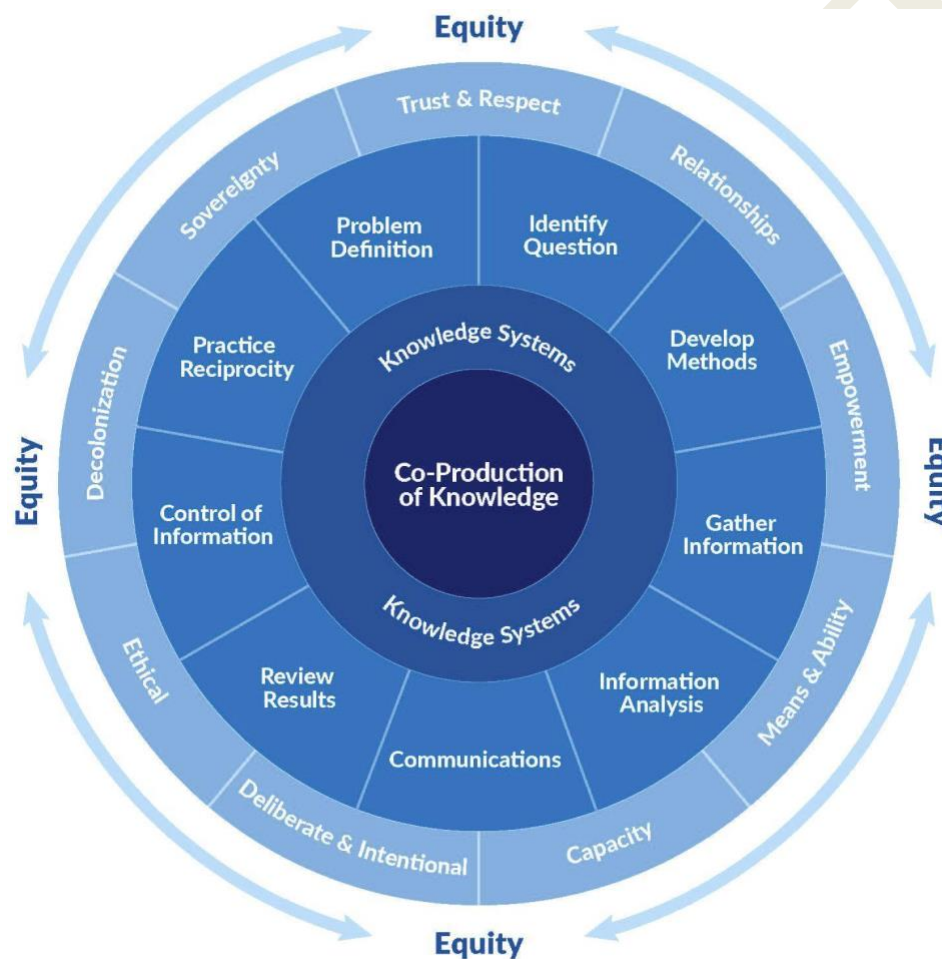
Equity

Trust & Respect

Relationships

Empowerment

Means & Ability

Capacity

Deliberate & Intentional

Ethical

Decolonization

Sovereignty

Problem Definition

Identify Question

Develop Methods

Gather Information

Information Analysis

Communications

Review Results

Control of Information

Practice Reciprocity

Knowledge Systems

Co-Production of Knowledge

Knowledge Systems

Equity

Equity

Equity